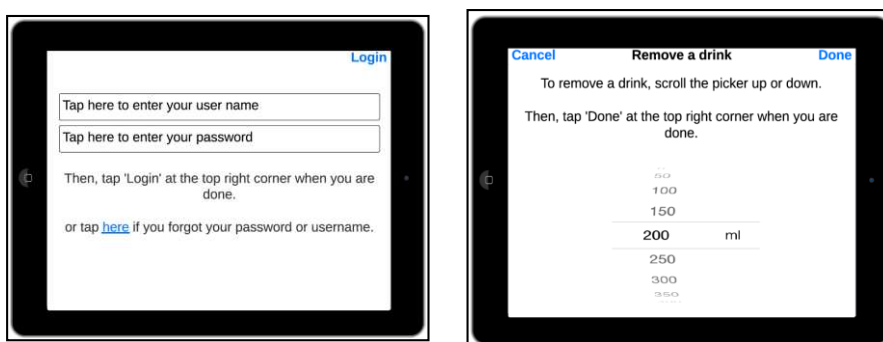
Login

Tap here to enter your user name

Tap here to enter your password

Then, tap 'Login' at the top right corner when you are done.

or tap here if you forgot your password or username.

Cancel Remove a drink Done

To remove a drink, scroll the picker up or down.

Then, tap 'Done' at the top right corner when you are done.

50
100
150
200 ml
250
300
350